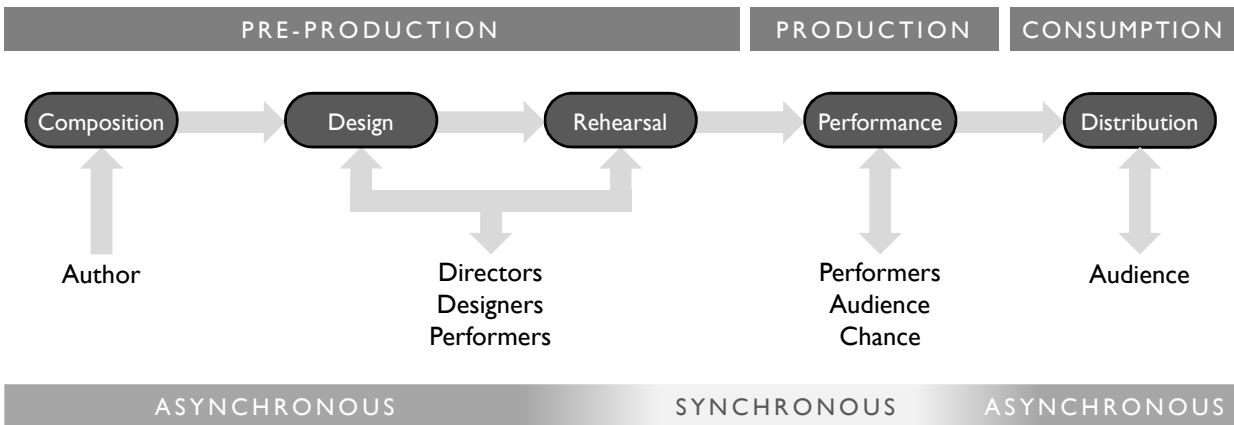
PRE-PRODUCTION
PRODUCTION
CONSUMPTION

Composition
Design
Rehearsal
Performance
Distribution

Author

Directors
Designers
Performers

Performers
Audience
Chance

Audience

ASYNCHRONOUS
SYNCHRONOUS
ASYNCHRONOUS